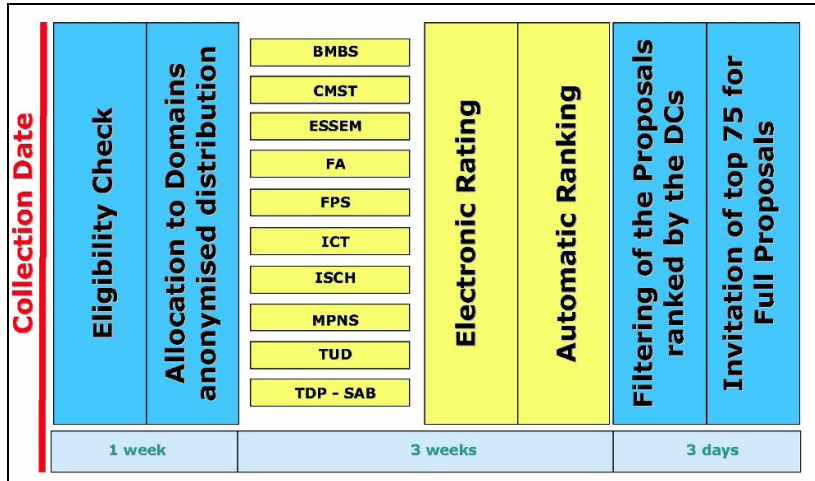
Collection Date

Eligibility Check

Allocation to Domains anonymised distribution

BMBS

CMST

ESSEM

FA

FPS

ICT

ISCH

MPNS

TUD

TDP - SAB

Electronic Rating

Automatic Ranking

Filtering of the Proposals ranked by the DCs

Invitation of top 75 for Full Proposals

1 week

3 weeks

3 days